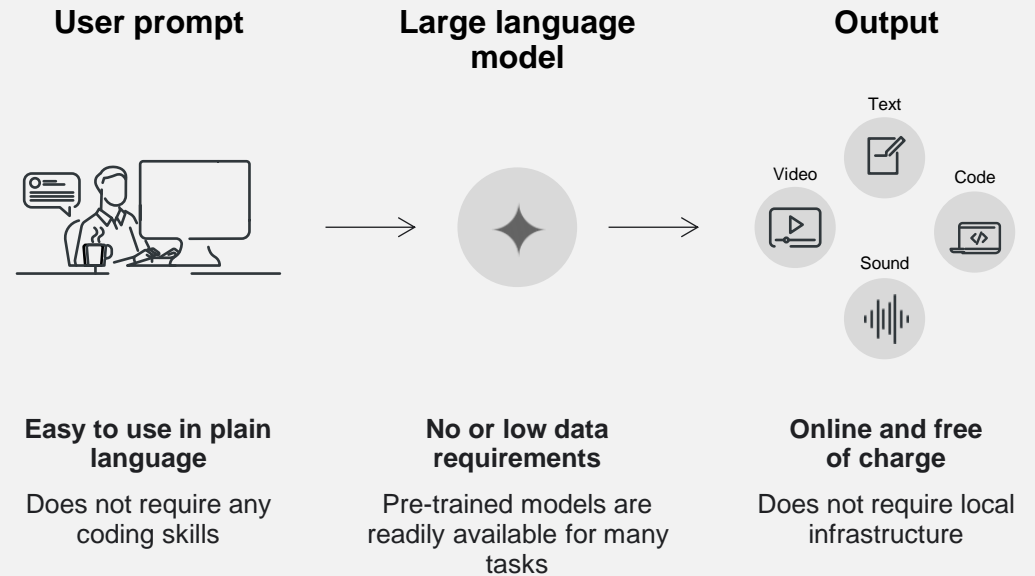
User prompt

Large language model

Output

Text

Video

Code

Sound

Easy to use in plain language

Does not require any coding skills

No or low data requirements

Pre-trained models are readily available for many tasks

Online and free of charge

Does not require local infrastructure